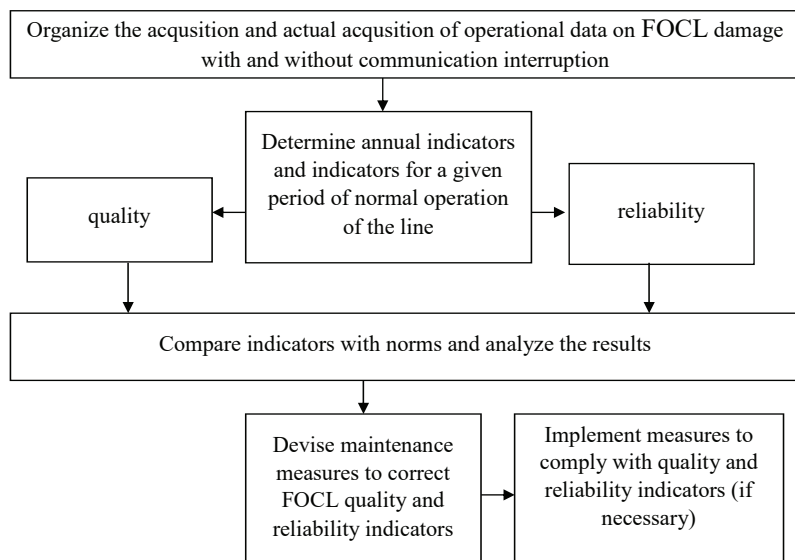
Organize the acqusition and actual acqusition of operational data on FOCL damage with and without communication interruption

Determine annual indicators and indicators for a given period of normal operation of the line

quality

reliability

Compare indicators with norms and analyze the results

Devise maintenance measures to correct FOCL quality and reliability indicators

Implement measures to comply with quality and reliability indicators (if necessary)